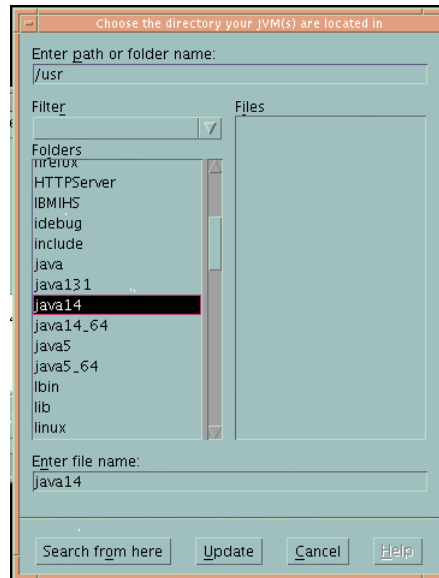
Choose the directory your JVM(s) are located in

Enter path or folder name:
/usr

Filter

Files

Folders
firefox
HTTPServer
IBMIHS
idebug
include
java
java131
java14
java14_64
java5
java5_64
lbin
lib
linux

Enter file name:
java14

Search from here
Update
Cancel
Help